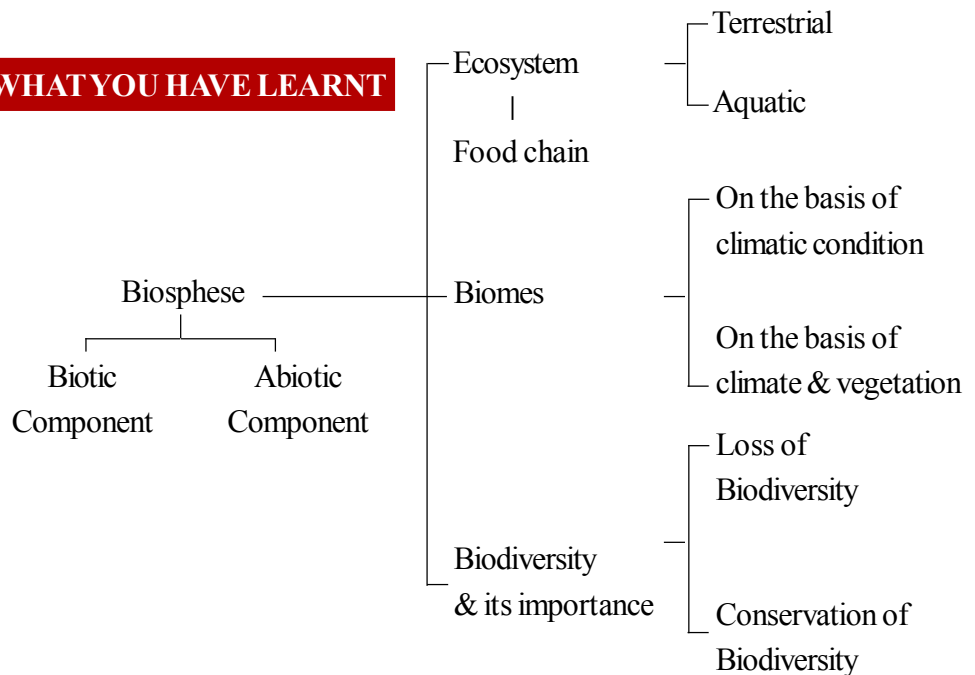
WHAT YOU HAVE LEARNT

Biosphese

Biotic Component

Abiotic Component

Ecosystem

Food chain

Terrestrial

Aquatic

Biomes

On the basis of climatic condition

On the basis of climate & vegetation

Biodiversity & its importance

Loss of Biodiversity

Conservation of Biodiversity